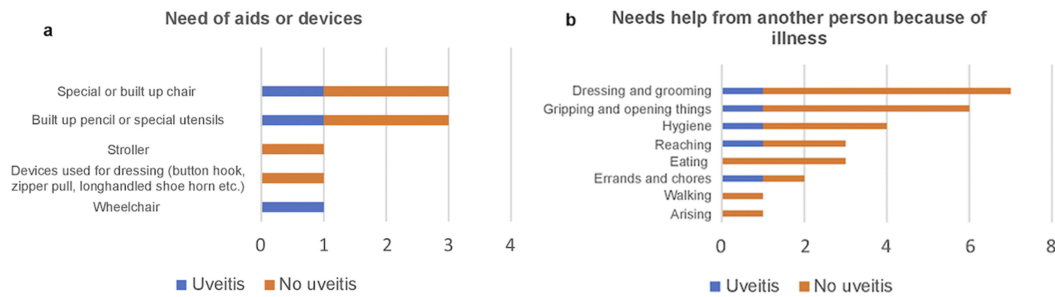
a

Need of aids or devices

Special or built up chair
Built up pencil or special utensils
Stroller
Devices used for dressing (button hook, zipper pull, longhandled shoe horn etc.)
Wheelchair

0 1 2 3 4

Uveitis No uveitis

b

Needs help from another person because of illness

Dressing and grooming
Gripping and opening things
Hygiene
Reaching
Eating
Errands and chores
Walking
Arising

0 2 4 6 8

Uveitis No uveitis